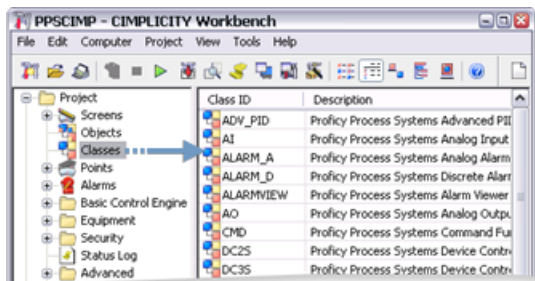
PPSCIMP - CIMPLICITY Workbench

File Edit Computer Project View Tools Help

Project
Screens
Objects
Classes
Points
Alarms
Basic Control Engine
Equipment
Security
Status Log
Advanced

| Class ID | Description |
|---|---|
| ADV_PID | Proficy Process Systems Advanced PI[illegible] |
| AI | Proficy Process Systems Analog Input |
| ALARM_A | Proficy Process Systems Analog Alarm |
| ALARM_D | Proficy Process Systems Discrete Alar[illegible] |
| ALARMVIEW | Proficy Process Systems Alarm Viewer |
| AO | Proficy Process Systems Analog Outpu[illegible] |
| CMD | Proficy Process Systems Command Fu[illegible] |
| DC2S | Proficy Process Systems Device Contr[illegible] |
| DC3S | Proficy Process Systems Device Contr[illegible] |